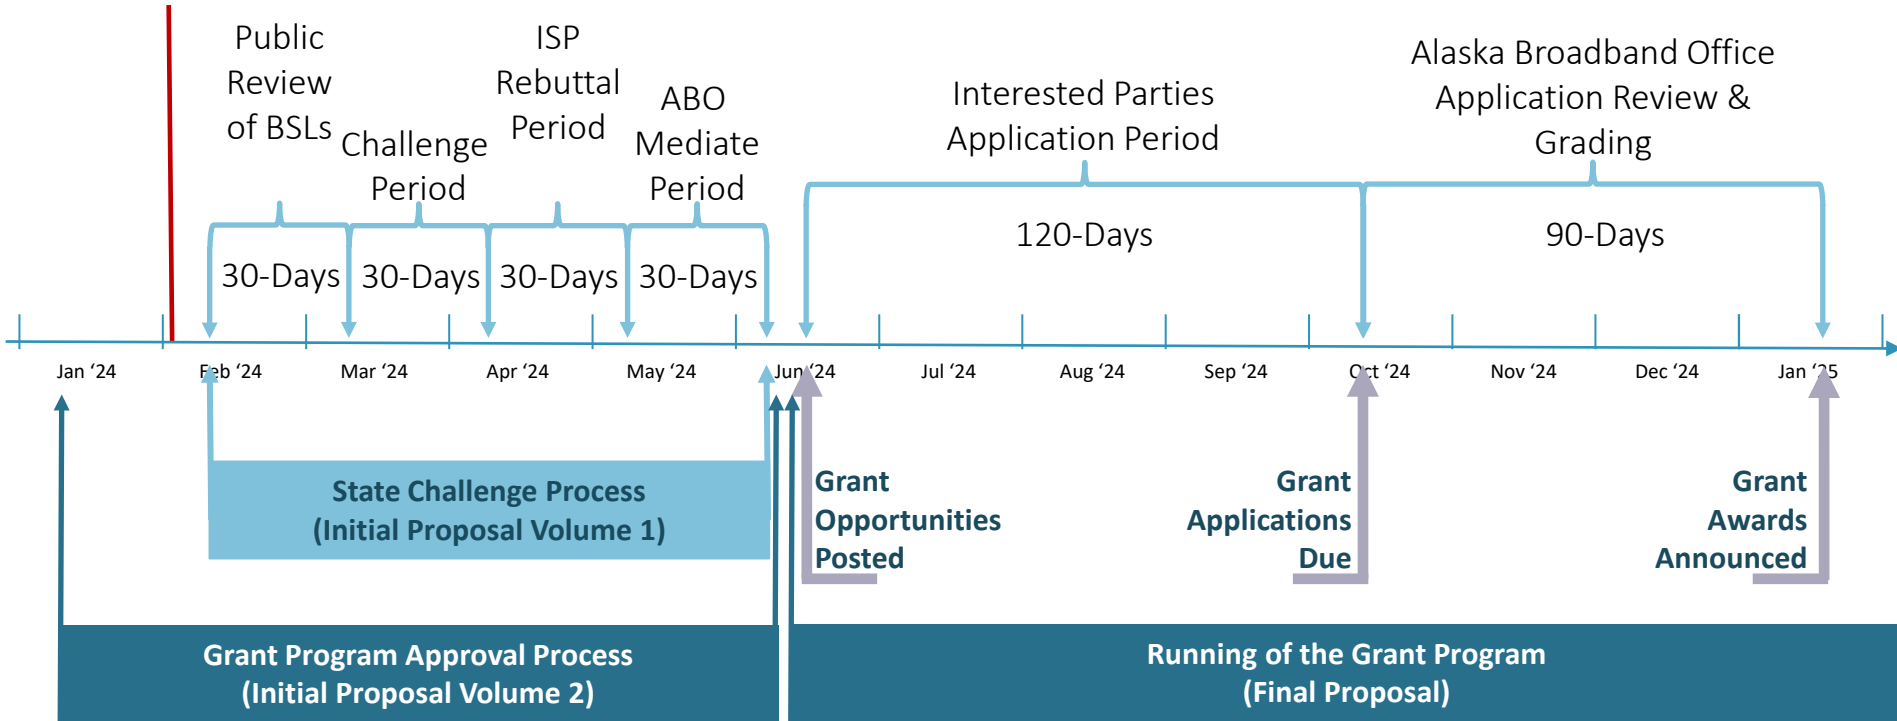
Public Review of BSLs

Challenge Period

ISP Rebuttal Period

ABO Mediate Period

Interested Parties Application Period

Alaska Broadband Office Application Review & Grading

30-Days

30-Days

30-Days

30-Days

120-Days

90-Days

Jan '24 Feb '24 Mar '24 Apr '24 May '24 Jun '24 Jul '24 Aug '24 Sep '24 Oct '24 Nov '24 Dec '24 Jan '25

State Challenge Process
(Initial Proposal Volume 1)

Grant Opportunities Posted

Grant Applications Due

Grant Awards Announced

Grant Program Approval Process
(Initial Proposal Volume 2)

Running of the Grant Program
(Final Proposal)